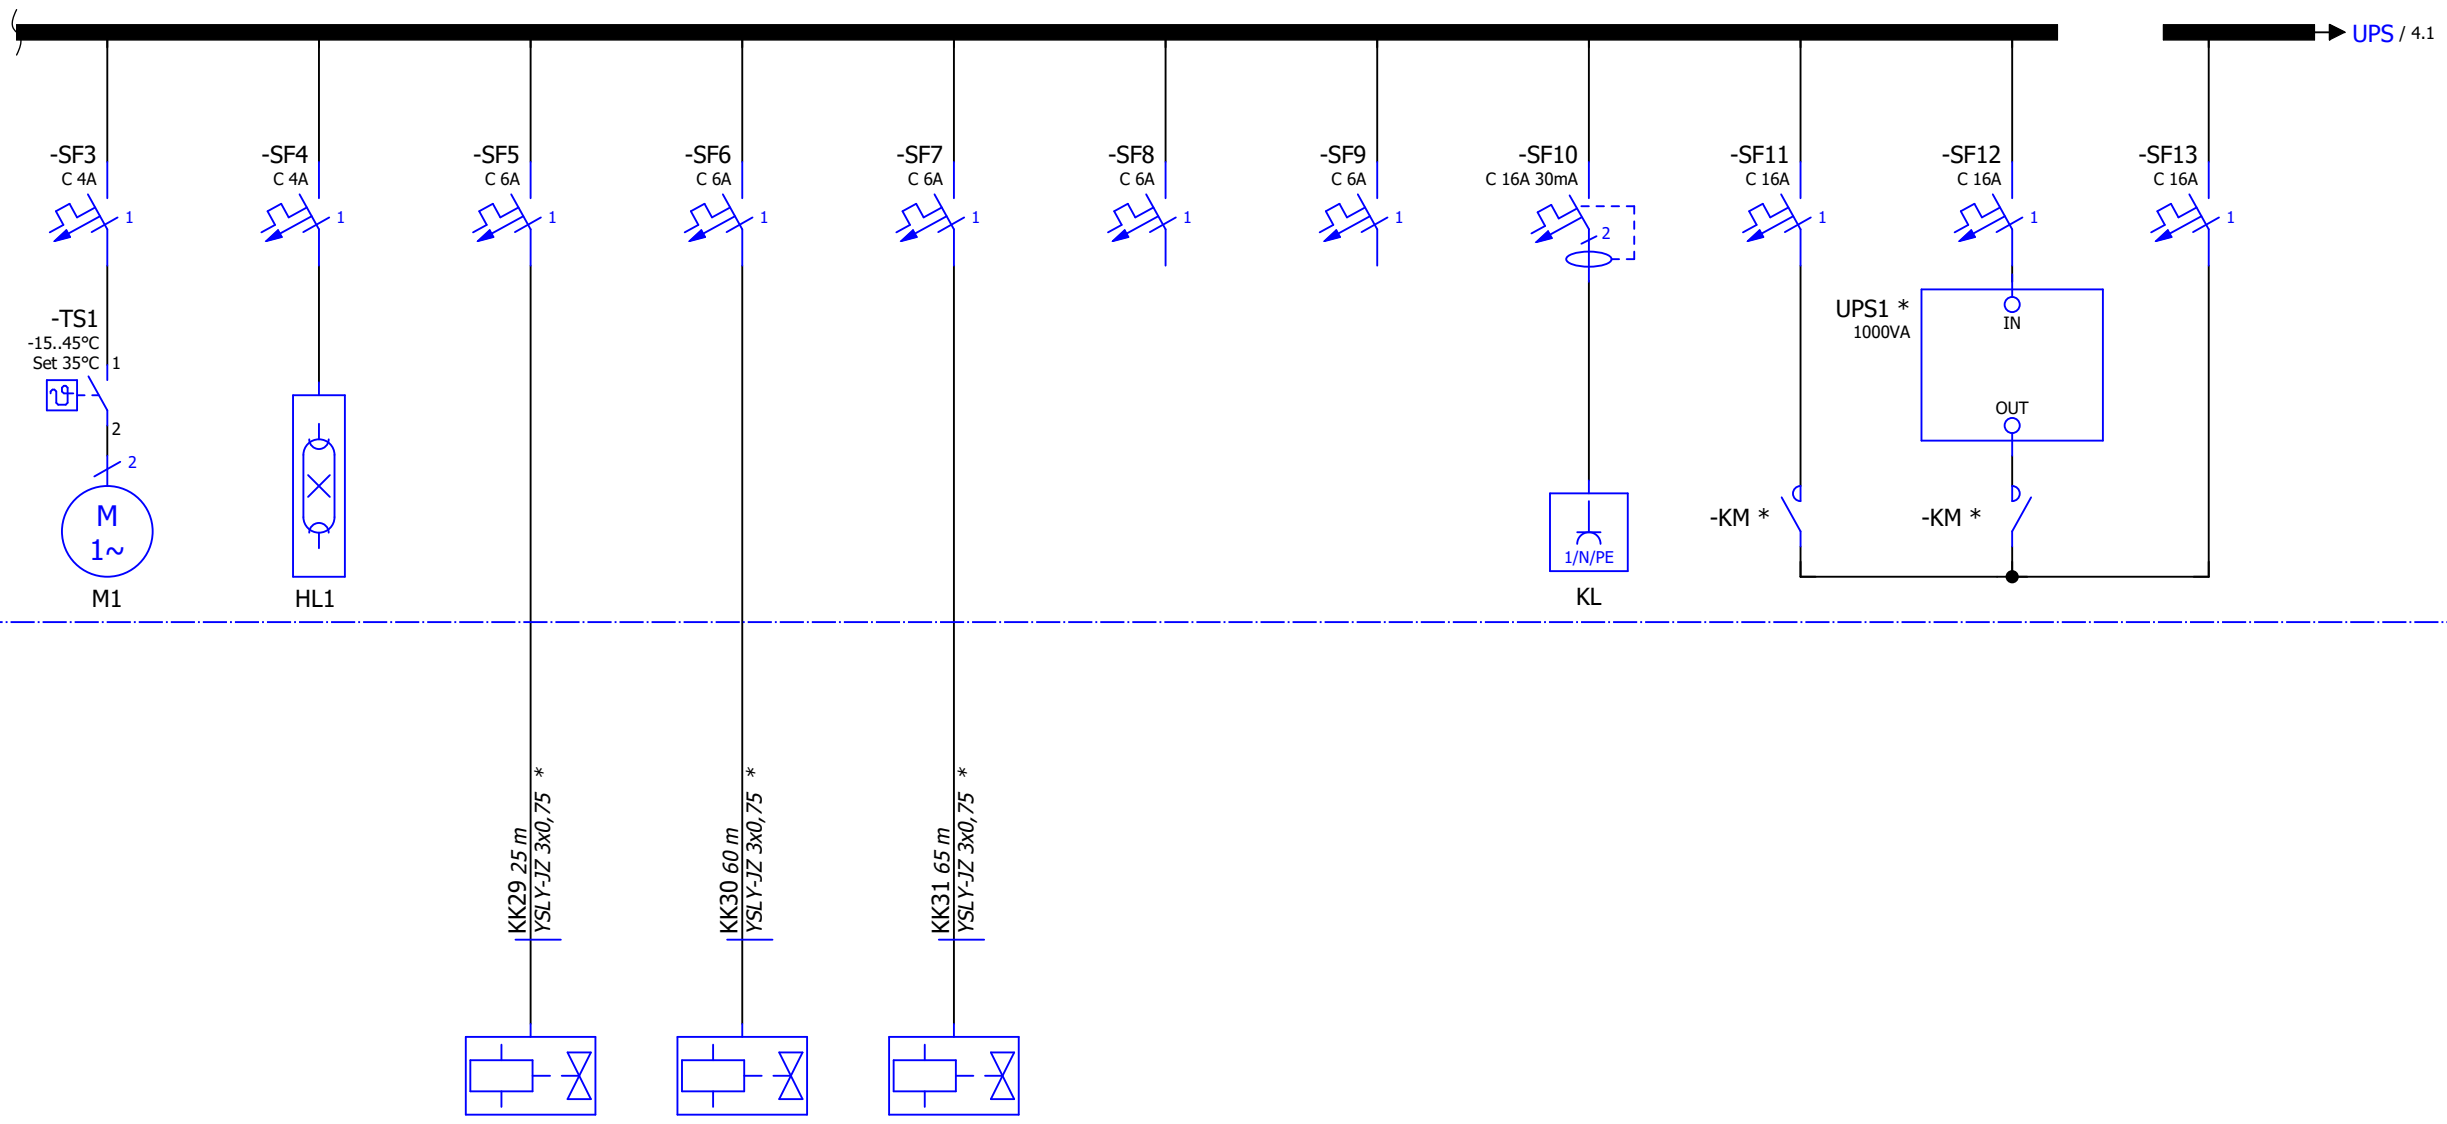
UPS / 4.1

-SF3
C 4A
1

-SF4
C 4A
1

-SF5
C 6A
1

-SF6
C 6A
1

-SF7
C 6A
1

-SF8
C 6A
1

-SF9
C 6A
1

-SF10
C 16A 30mA
2

-SF11
C 16A
1

-SF12
C 16A
1

-SF13
C 16A
1

-TS1
-15..45°C
Set 35°C
1
2
2

M
1~
M1

HL1

UPS1 *
1000VA
IN
OUT

1/N/PE
KL

-KM *
-KM *

KK29 25 m
YSLY-JZ 3x0,75 *

KK30 60 m
YSLY-JZ 3x0,75 *

KK31 65 m
YSLY-JZ 3x0,75 *